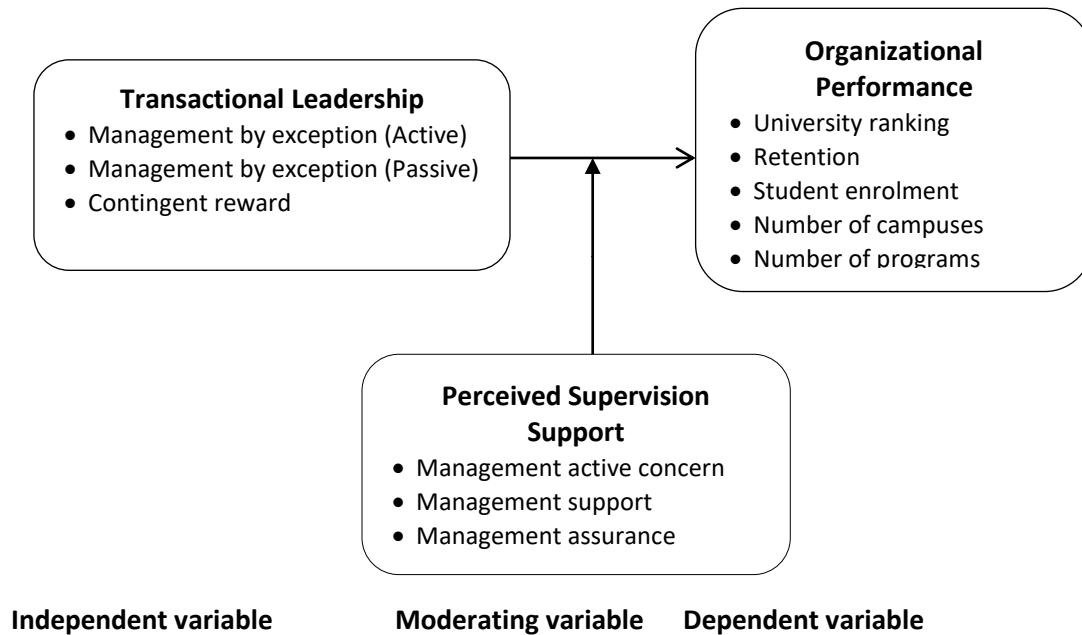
**Transactional Leadership**
- Management by exception (Active)
- Management by exception (Passive)
- Contingent reward

**Organizational Performance**
- University ranking
- Retention
- Student enrolment
- Number of campuses
- Number of programs

**Perceived Supervision Support**
- Management active concern
- Management support
- Management assurance

**Independent variable** **Moderating variable** **Dependent variable**